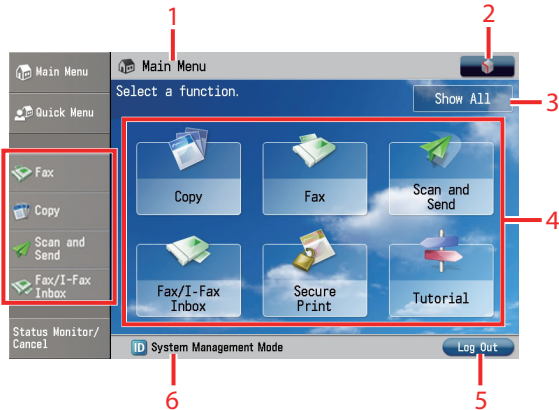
1
2
Main Menu
Main Menu
Select a function.
Show All
3
Quick Menu
Fax
Copy
Scan and Send
Fax/I-Fax Inbox
Copy
Fax
Scan and Send
4
Fax/I-Fax Inbox
Secure Print
Tutorial
Status Monitor/ Cancel
ID System Management Mode
Log Out
6
5